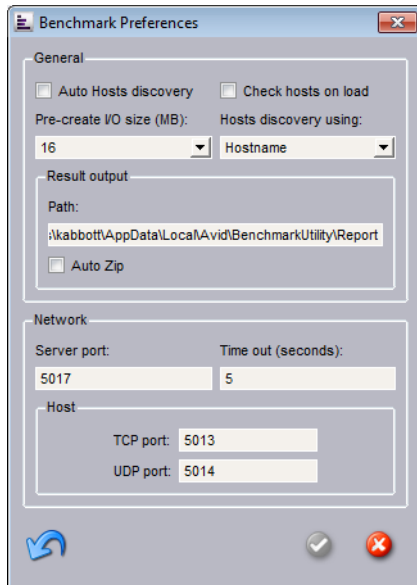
Benchmark Preferences

General

Auto Hosts discovery

Check hosts on load

Pre-create I/O size (MB):

Hosts discovery using:

16

Hostname

Result output

Path:

:\kabbott\AppData\Local\Avid\BenchmarkUtility\Report

Auto Zip

Network

Server port:

Time out (seconds):

5017

5

Host

TCP port: 5013

UDP port: 5014